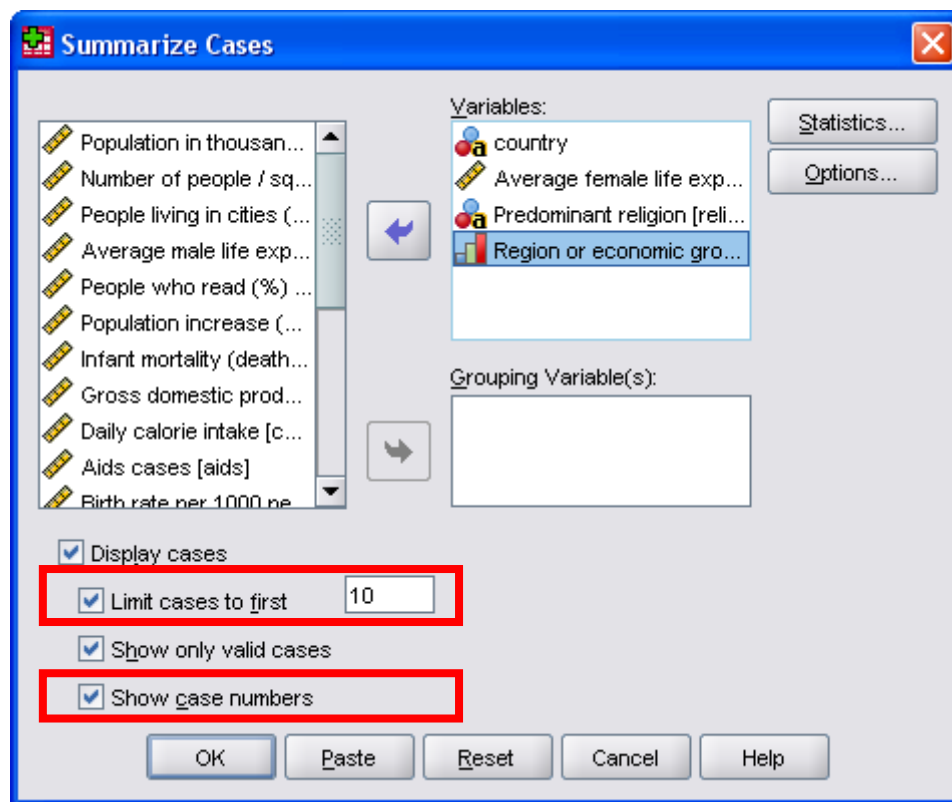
Summarize Cases

Population in thousan...
Number of people / sq...
People living in cities (...
Average male life exp...
People who read (%) ...
Population increase (...
Infant mortality (death...
Gross domestic prod...
Daily calorie intake [c...
Aids cases [aids]
Birth rate per 1000 pe...

Variables:
country
Average female life exp...
Predominant religion [reli...
Region or economic gro...

Grouping Variable(s):

Statistics...
Options...

Display cases
Limit cases to first 10
Show only valid cases
Show case numbers

OK
Paste
Reset
Cancel
Help